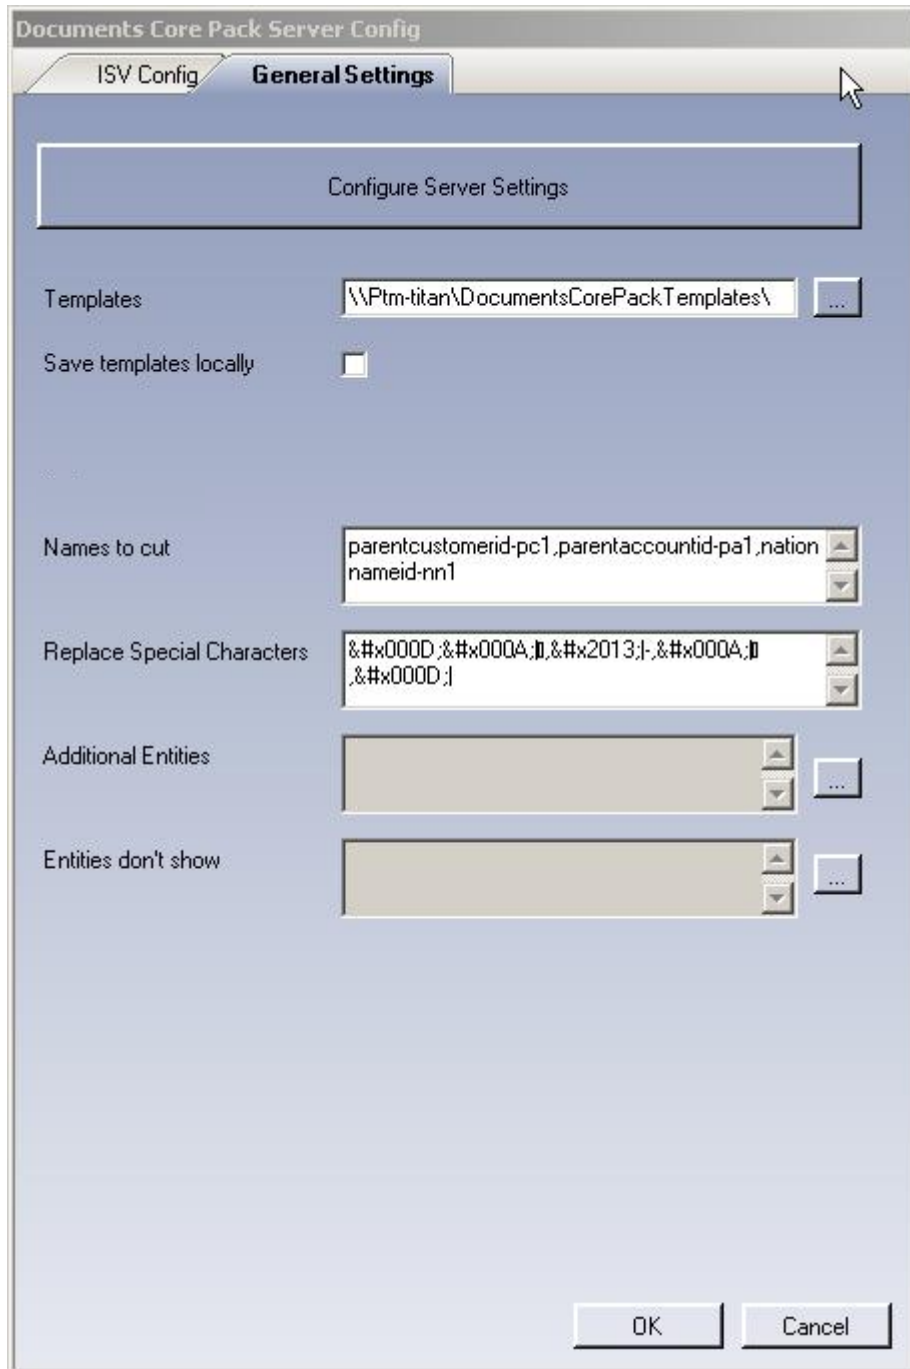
Documents Core Pack Server Config

ISV Config
General Settings

Configure Server Settings

Templates
\\Ptm-titan\DocumentsCorePackTemplates\
...

Save templates locally

Names to cut
parentcustomerid-pc1,parentaccountid-pa1,nation nameid-nn1

Replace Special Characters
&#x000D;&#x000A;|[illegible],&#x2013;|-,&#x000A;|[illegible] ,&#x000D;|

Additional Entities
...

Entities don't show
...

OK
Cancel